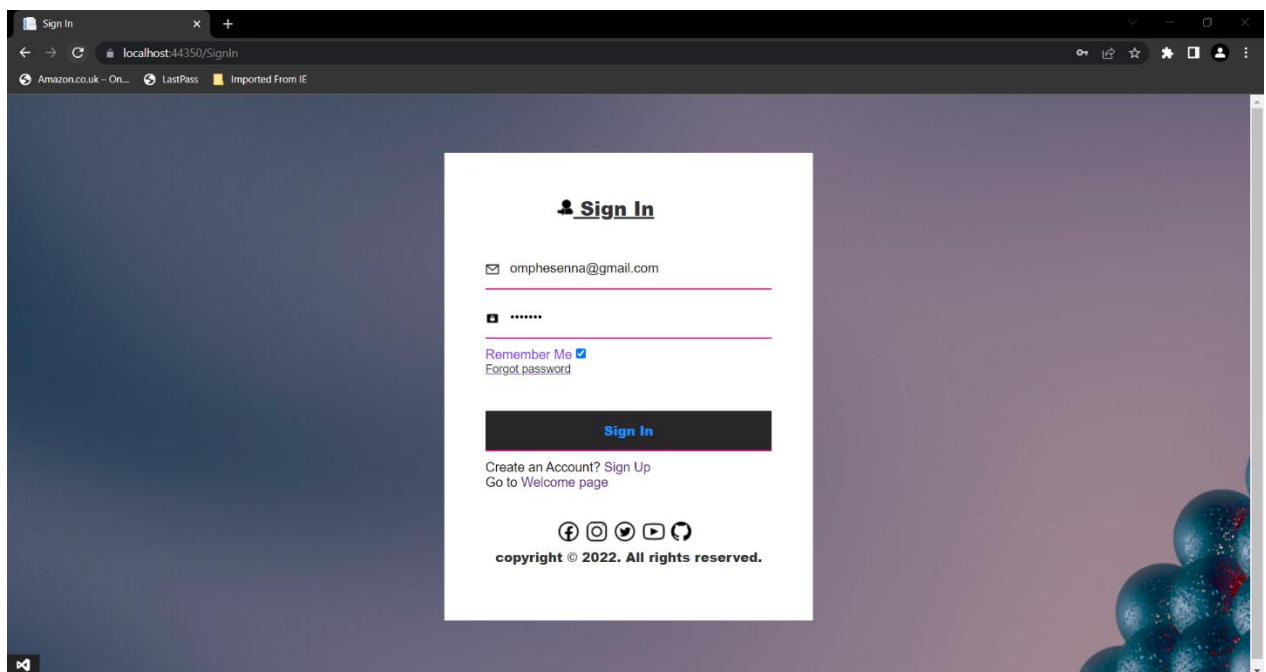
Sign In
localhost:44350/SignIn
Amazon.co.uk – On... LastPass Imported From IE

Sign In

omphesenna@gmail.com

•••••••

Remember Me
Forgot password

Sign In

Create an Account? Sign Up
Go to Welcome page

copyright © 2022. All rights reserved.